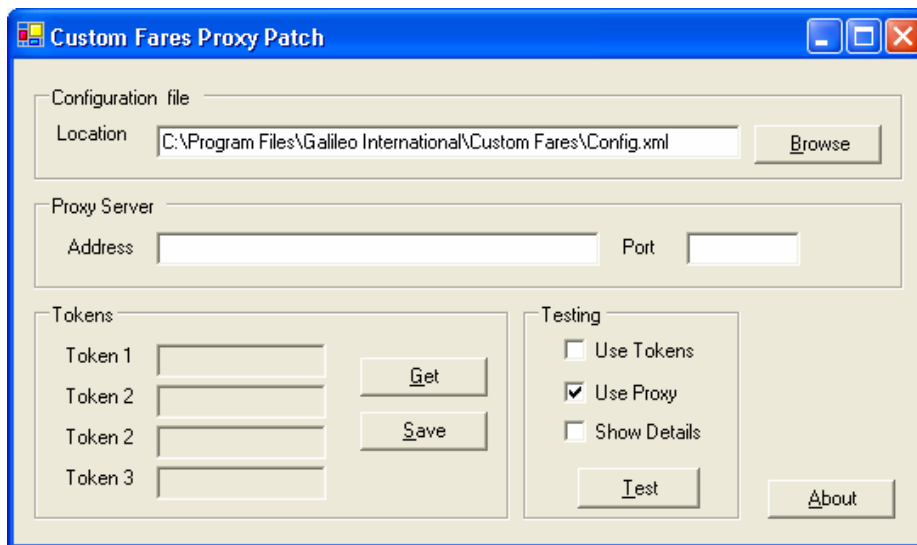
Custom Fares Proxy Patch

Configuration file

Location C:\Program Files\Galileo International\Custom Fares\Config.xml

Browse

Proxy Server

Address

Port

Tokens

Token 1

Token 2

Token 2

Token 3

Get

Save

Testing

Use Tokens

Use Proxy

Show Details

Test

About